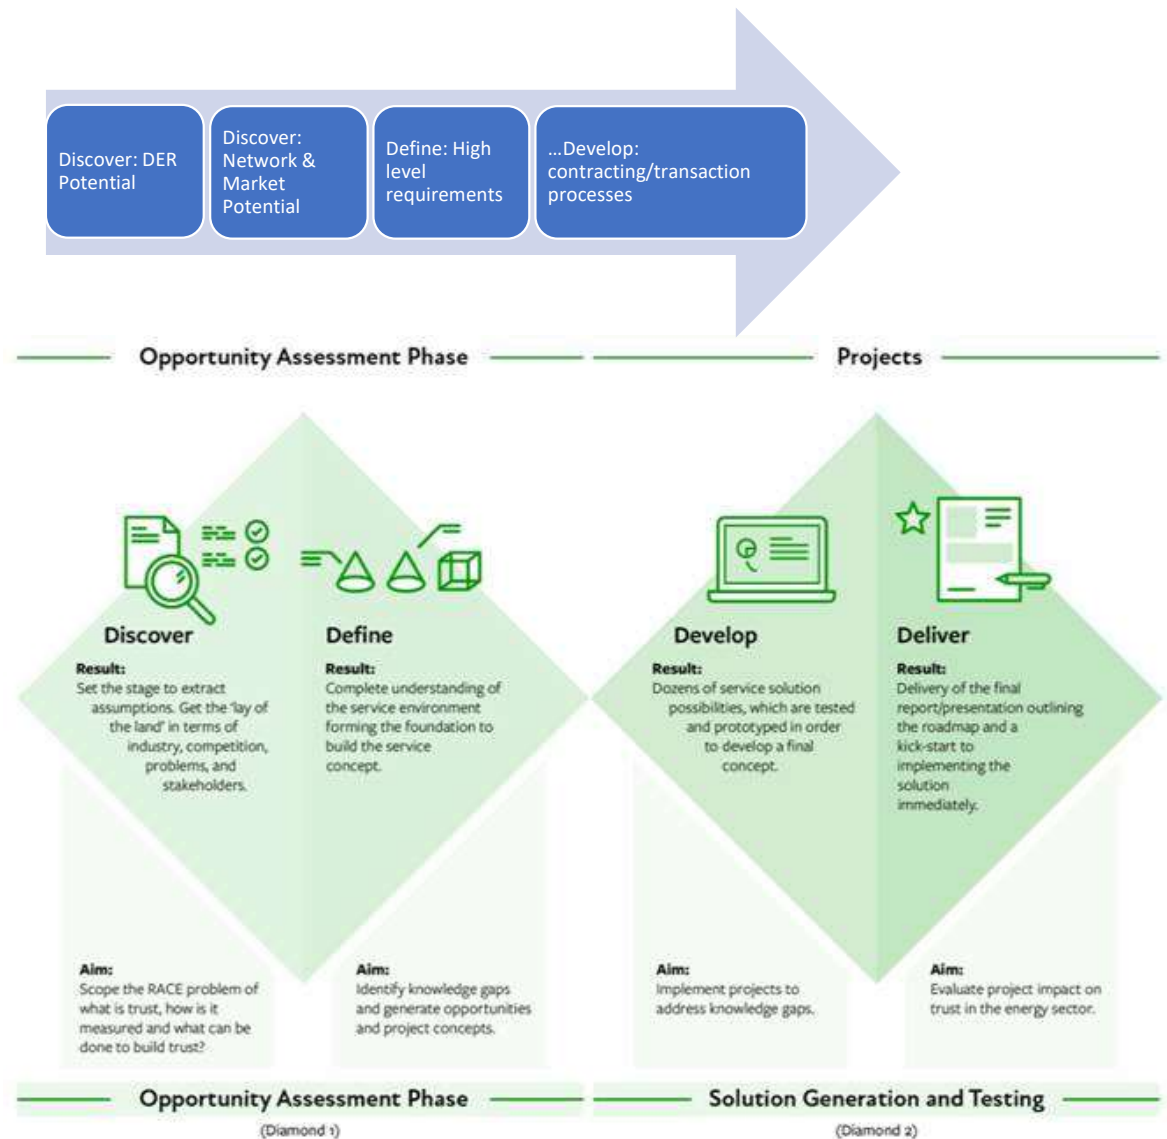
Discover: DER Potential

Discover: Network & Market Potential

Define: High level requirements

...Develop: contracting/transaction processes

Opportunity Assessment Phase

Projects

Discover

Result:
Set the stage to extract assumptions. Get the 'lay of the land' in terms of industry, competition, problems, and stakeholders.

Define

Result:
Complete understanding of the service environment forming the foundation to build the service concept.

Develop

Result:
Dozens of service solution possibilities, which are tested and prototyped in order to develop a final concept.

Deliver

Result:
Delivery of the final report/presentation outlining the roadmap and a kick-start to implementing the solution immediately.

Aim:
Scope the RACE problem of what is trust, how is it measured and what can be done to build trust?

Aim:
Identify knowledge gaps and generate opportunities and project concepts.

Aim:
Implement projects to address knowledge gaps.

Aim:
Evaluate project impact on trust in the energy sector.

Opportunity Assessment Phase
(Diamond 1)

Solution Generation and Testing
(Diamond 2)